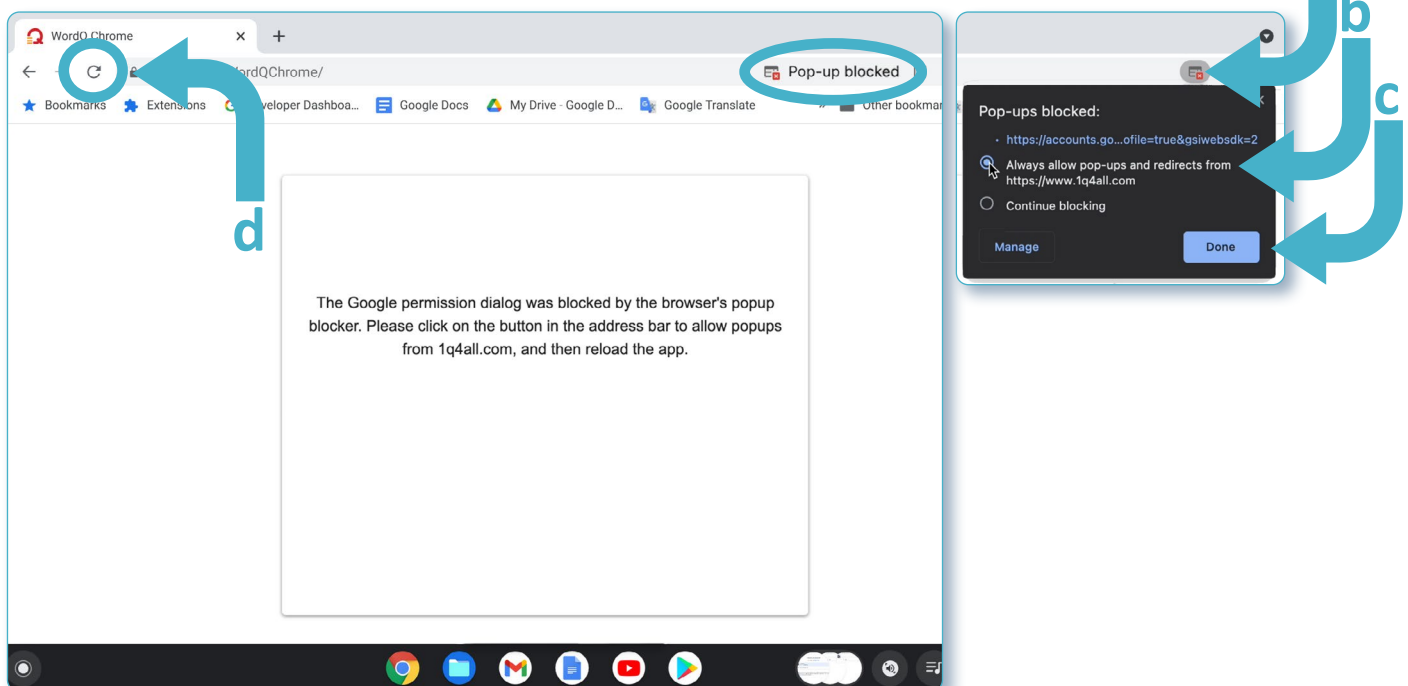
WordQ Chrome

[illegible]ordQChrome/

Pop-up blocked

Bookmarks Extensions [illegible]veloper Dashboa... Google Docs My Drive - Google D... Google Translate » Other bookmar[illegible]

d

The Google permission dialog was blocked by the browser's popup blocker. Please click on the button in the address bar to allow popups from 1q4all.com, and then reload the app.

b

c

Pop-ups blocked:

https://accounts.go...ofile=true&gsiwebsdk=2

Always allow pop-ups and redirects from https://www.1q4all.com

Continue blocking

Manage

Done